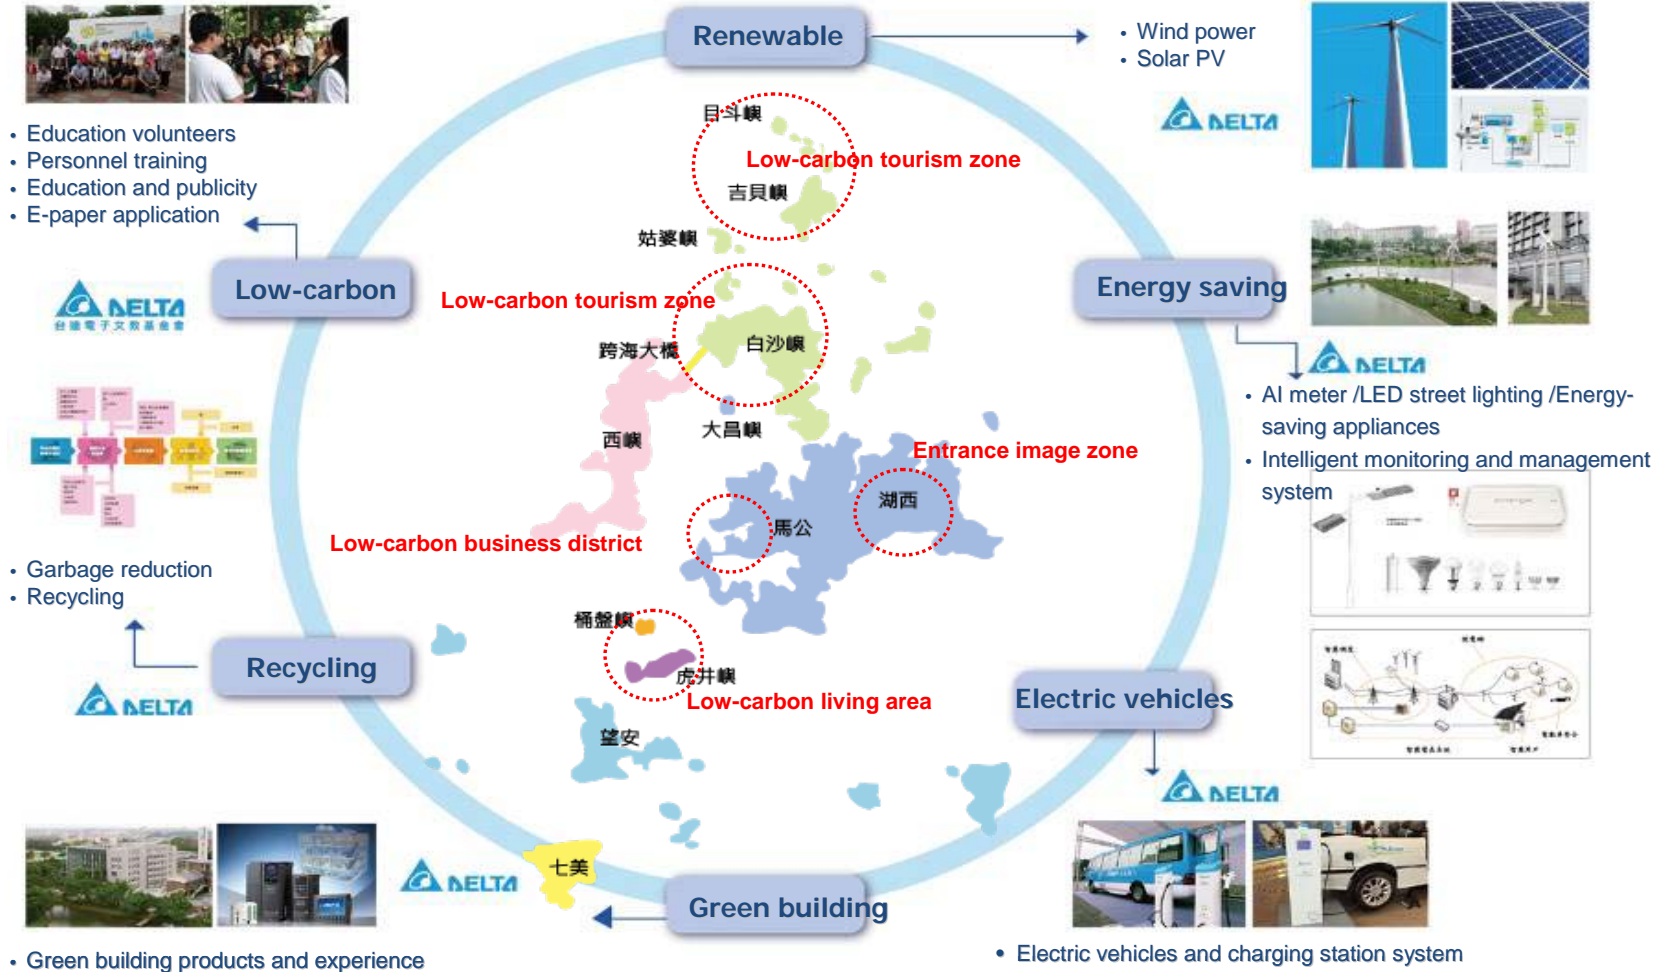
Renewable

• Wind power
• Solar PV

DELTA

• Education volunteers
• Personnel training
• Education and publicity
• E-paper application

目斗嶼

Low-carbon tourism zone

吉貝嶼

姑婆嶼

Low-carbon

DELTA
台達電子文教基金會

Low-carbon tourism zone

Energy saving

跨海大橋

白沙嶼

DELTA

• AI meter /LED street lighting /Energy-saving appliances
• Intelligent monitoring and management system

西嶼

大昌嶼

Entrance image zone

湖西

馬公

Low-carbon business district

• Garbage reduction
• Recycling

桶盤嶼

虎井嶼

Recycling

Low-carbon living area

Electric vehicles

DELTA

望安

DELTA

DELTA

七美

Green building

• Green building products and experience

• Electric vehicles and charging station system